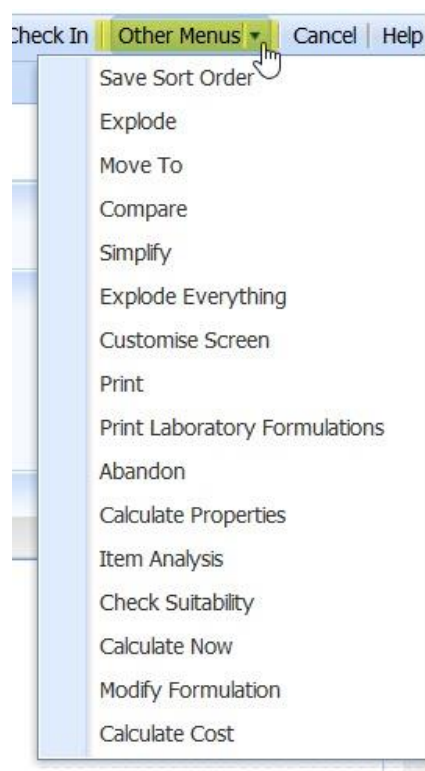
Check In | Other Menus | Cancel | Help

Save Sort Order
Explode
Move To
Compare
Simplify
Explode Everything
Customise Screen
Print
Print Laboratory Formulations
Abandon
Calculate Properties
Item Analysis
Check Suitability
Calculate Now
Modify Formulation
Calculate Cost